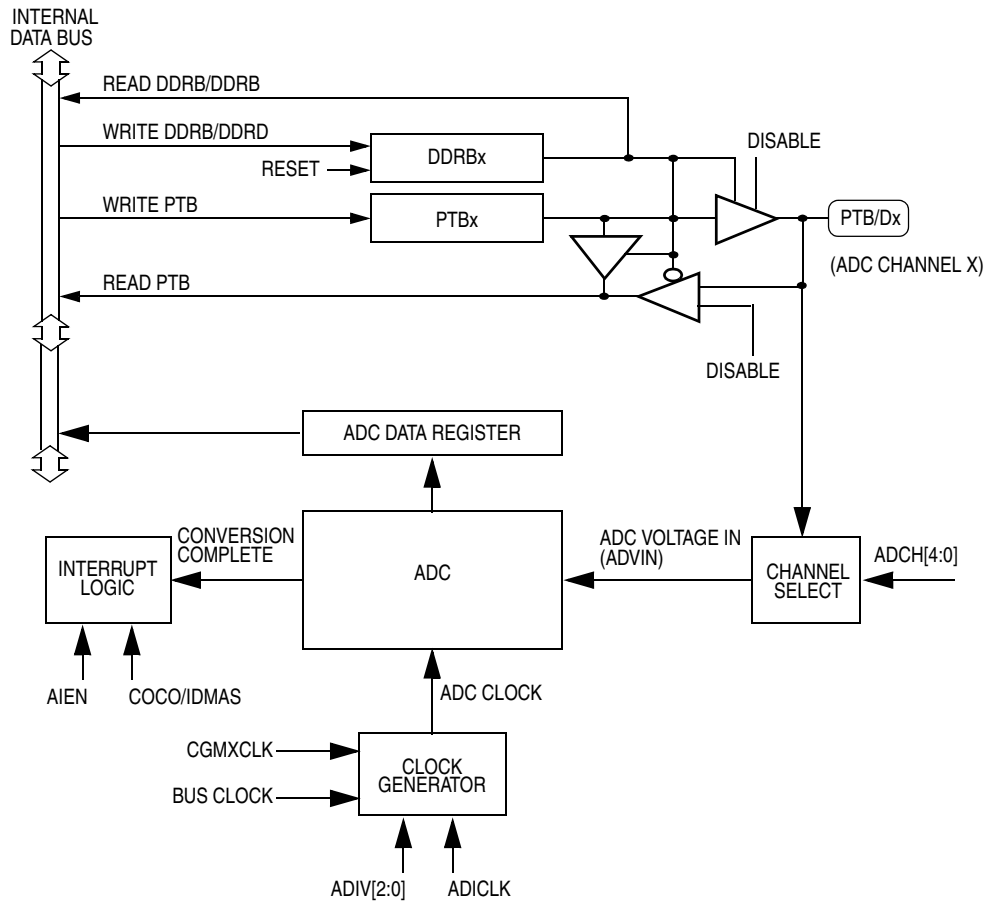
INTERNAL DATA BUS

READ DDRB/DDRB

WRITE DDRB/DDRD

RESET

DDRBx

DISABLE

WRITE PTB

PTBx

PTB/Dx

(ADC CHANNEL X)

READ PTB

DISABLE

ADC DATA REGISTER

CONVERSION COMPLETE

INTERRUPT LOGIC

ADC

ADC VOLTAGE IN (ADVIN)

CHANNEL SELECT

ADCH[4:0]

AIEN

COCO/IDMAS

ADC CLOCK

CGMXCLK

BUS CLOCK

CLOCK GENERATOR

ADIV[2:0]

ADICLK